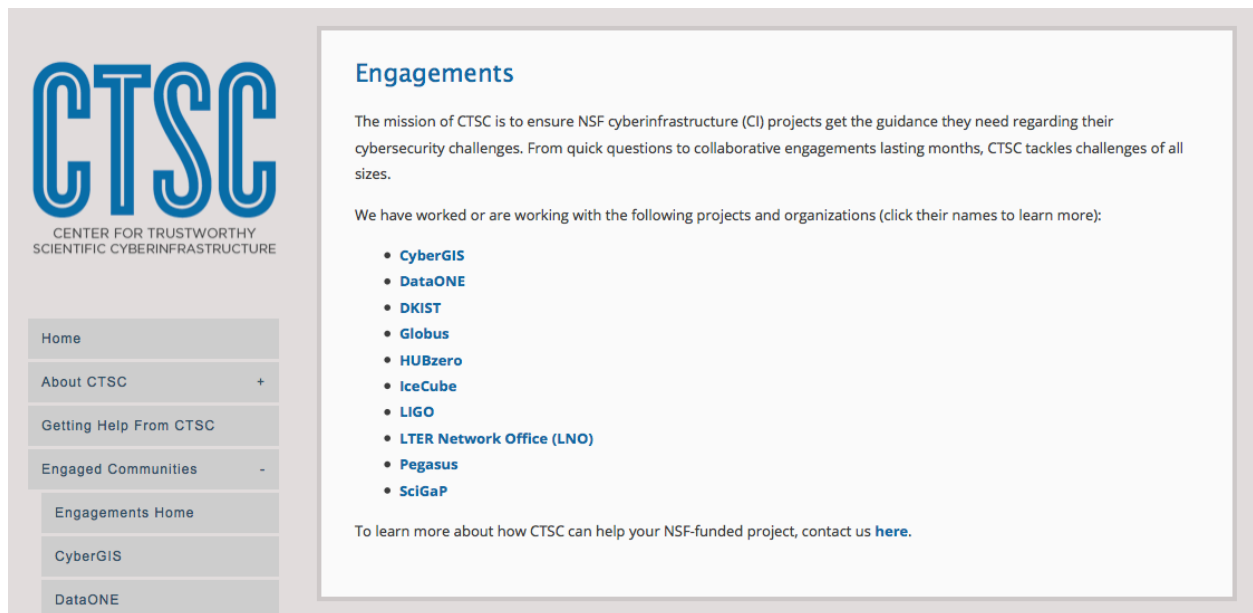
CTSC
CENTER FOR TRUSTWORTHY SCIENTIFIC CYBERINFRASTRUCTURE

Home
About CTSC +
Getting Help From CTSC
Engaged Communities -
Engagements Home
CyberGIS
DataONE

Engagements

The mission of CTSC is to ensure NSF cyberinfrastructure (CI) projects get the guidance they need regarding their cybersecurity challenges. From quick questions to collaborative engagements lasting months, CTSC tackles challenges of all sizes.

We have worked or are working with the following projects and organizations (click their names to learn more):

- CyberGIS
- DataONE
- DKIST
- Globus
- HUBzero
- IceCube
- LIGO
- LTER Network Office (LNO)
- Pegasus
- SciGaP

To learn more about how CTSC can help your NSF-funded project, contact us here.